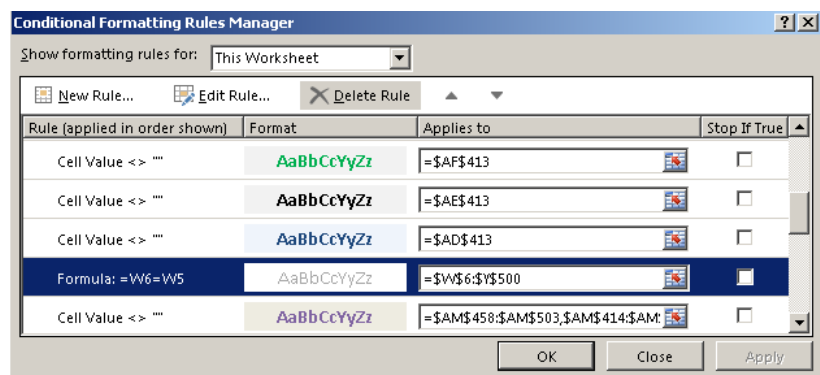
Conditional Formatting Rules Manager

? X

Show formatting rules for: This Worksheet

New Rule... Edit Rule... Delete Rule

| Rule (applied in order shown) | Format | Applies to | Stop If True |
|---|---|---|---|
| Cell Value <> "" | AaBbCcYyZz | =$AF$413 | |
| Cell Value <> "" | AaBbCcYyZz | =$AE$413 | |
| Cell Value <> "" | AaBbCcYyZz | =$AD$413 | |
| Formula: =W6=W5 | AaBbCcYyZz | =$W$6:$Y$500 | |
| Cell Value <> "" | AaBbCcYyZz | =$AM$458:$AM$503,$AM$414:$AM: | |

OK Close Apply